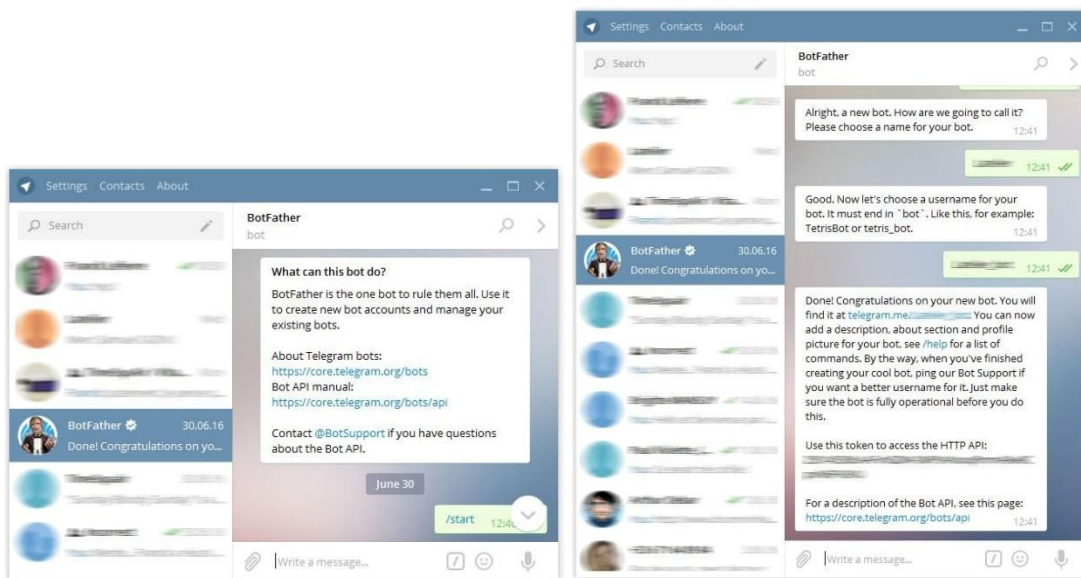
Settings Contacts About

Search

BotFather
bot

What can this bot do?

BotFather is the one bot to rule them all. Use it to create new bot accounts and manage your existing bots.

About Telegram bots:
https://core.telegram.org/bots
Bot API manual:
https://core.telegram.org/bots/api

Contact @BotSupport if you have questions about the Bot API.

June 30

/start 12:4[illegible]

BotFather 30.06.16
Done! Congratulations on yo...

Write a message...

Settings Contacts About

Search

BotFather
bot

Alright, a new bot. How are we going to call it? Please choose a name for your bot. 12:41

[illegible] 12:41

Good. Now let's choose a username for your bot. It must end in `bot`. Like this, for example: TetrisBot or tetris_bot. 12:41

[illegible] 12:41

BotFather 30.06.16
Done! Congratulations on yo...

Done! Congratulations on your new bot. You will find it at telegram.me/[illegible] You can now add a description, about section and profile picture for your bot, see /help for a list of commands. By the way, when you've finished creating your cool bot, ping our Bot Support if you want a better username for it. Just make sure the bot is fully operational before you do this.

Use this token to access the HTTP API:
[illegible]

For a description of the Bot API, see this page:
https://core.telegram.org/bots/api 12:41

Write a message...